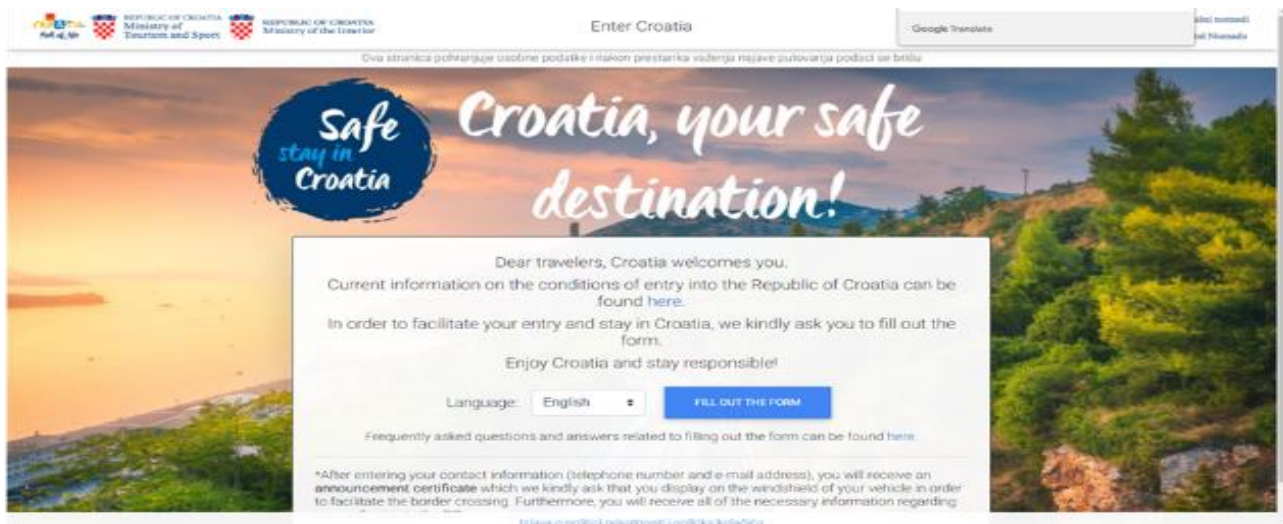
REPUBLIC OF CROATIA Ministry of Tourism and Sport

REPUBLIC OF CROATIA Ministry of the Interior

Enter Croatia

Google Translate

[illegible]

Ova stranica pohranjuje osobne podatke i nakon prestanka važenja najave putovanja podaci se brišu

Safe stay in Croatia

Croatia, your safe destination!

Dear travelers, Croatia welcomes you.

Current information on the conditions of entry into the Republic of Croatia can be found here.

In order to facilitate your entry and stay in Croatia, we kindly ask you to fill out the form.

Enjoy Croatia and stay responsible!

Language: English

FILL OUT THE FORM

Frequently asked questions and answers related to filling out the form can be found here.

*After entering your contact information (telephone number and e-mail address), you will receive an announcement certificate which we kindly ask that you display on the windshield of your vehicle in order to facilitate the border crossing. Furthermore, you will receive all of the necessary information regarding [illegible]

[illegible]